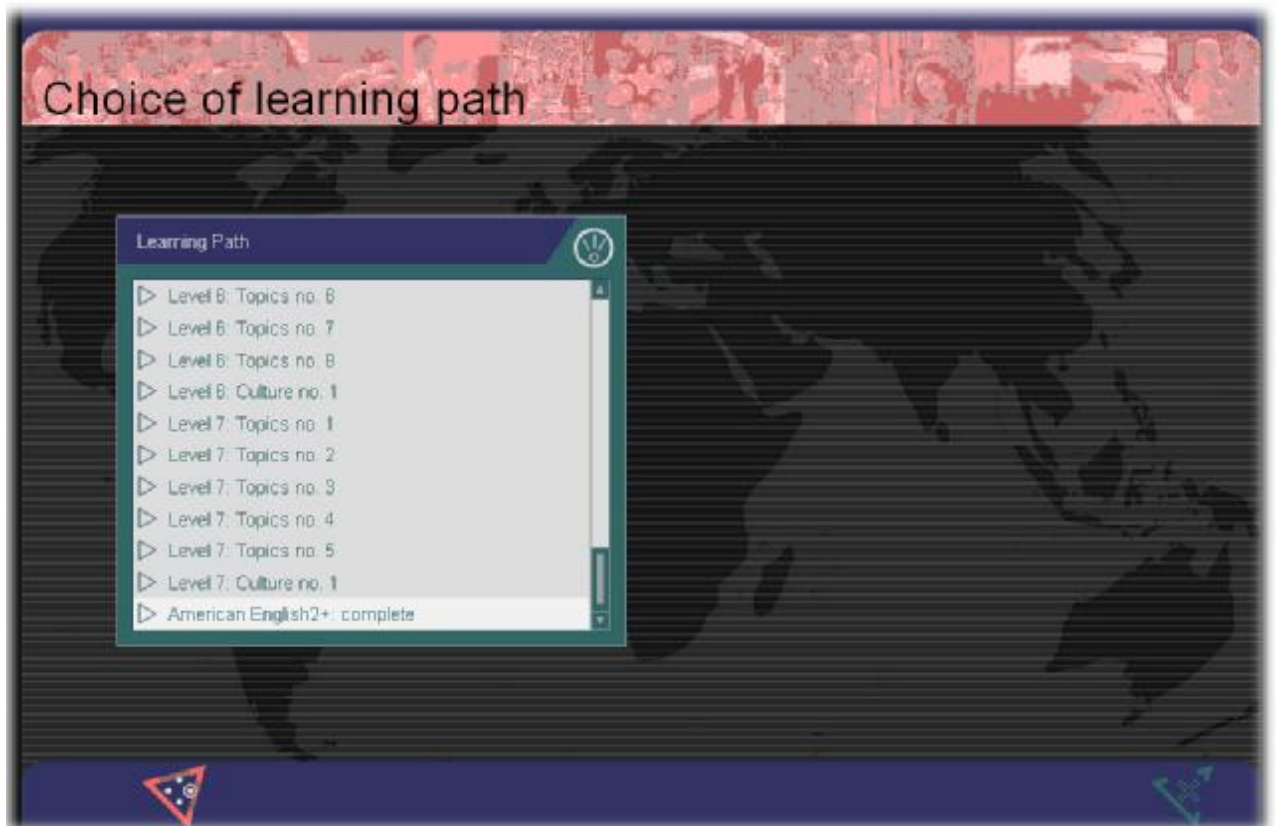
Choice of learning path

Learning Path

Level 6: Topics no. 6
Level 6: Topics no. 7
Level 6: Topics no. 8
Level 6: Culture no. 1
Level 7: Topics no. 1
Level 7: Topics no. 2
Level 7: Topics no. 3
Level 7: Topics no. 4
Level 7: Topics no. 5
Level 7: Culture no. 1
American English2+: complete